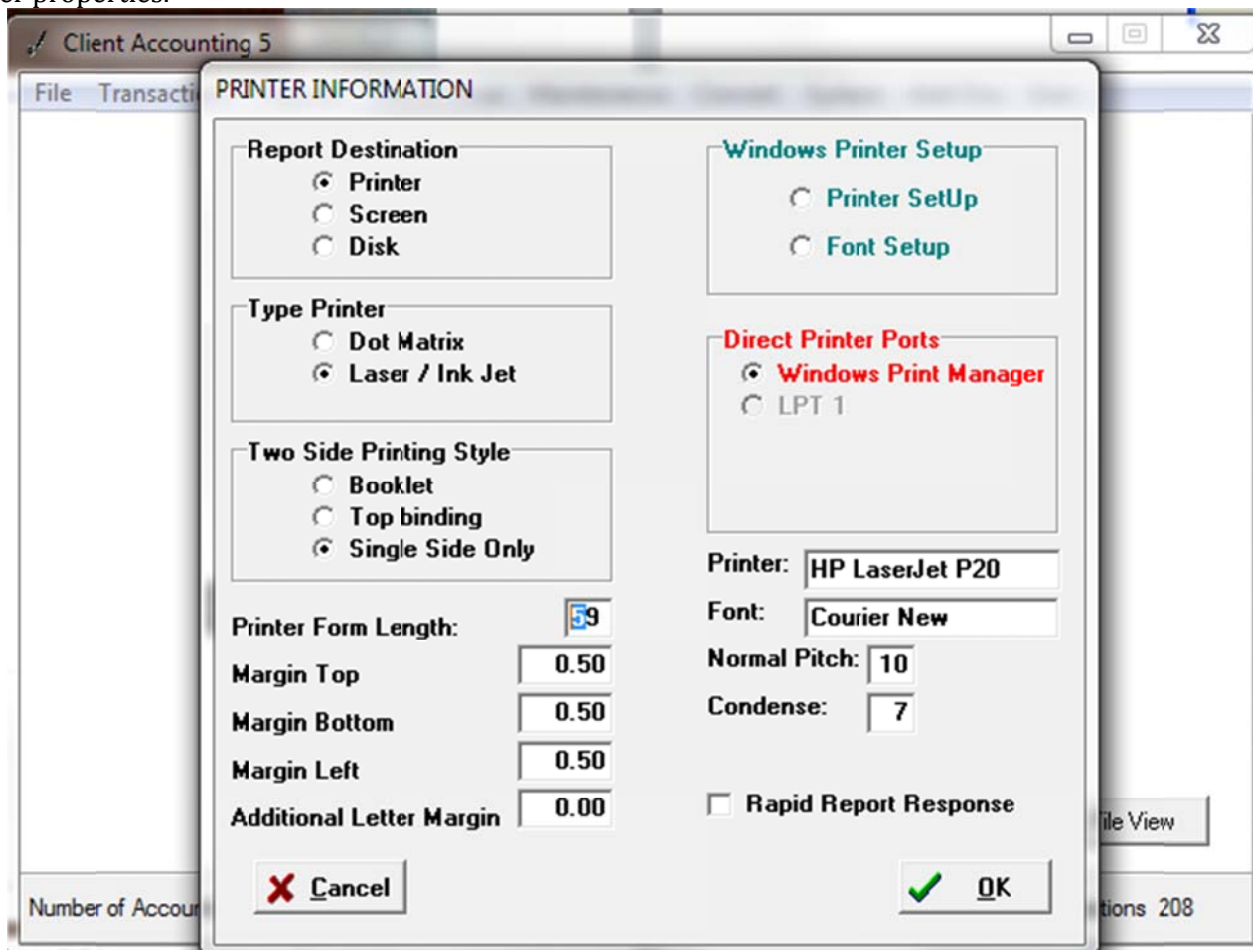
er properties.

Client Accounting 5

File Transacti

PRINTER INFORMATION

Report Destination
Printer
Screen
Disk

Type Printer
Dot Matrix
Laser / Ink Jet

Two Side Printing Style
Booklet
Top binding
Single Side Only

Printer Form Length: 59
Margin Top 0.50
Margin Bottom 0.50
Margin Left 0.50
Additional Letter Margin 0.00

Windows Printer Setup
Printer SetUp
Font Setup

Direct Printer Ports
Windows Print Manager
LPT 1

Printer: HP LaserJet P20
Font: Courier New
Normal Pitch: 10
Condense: 7

Rapid Report Response

Cancel

OK

ile View

Number of Accou

tions 208